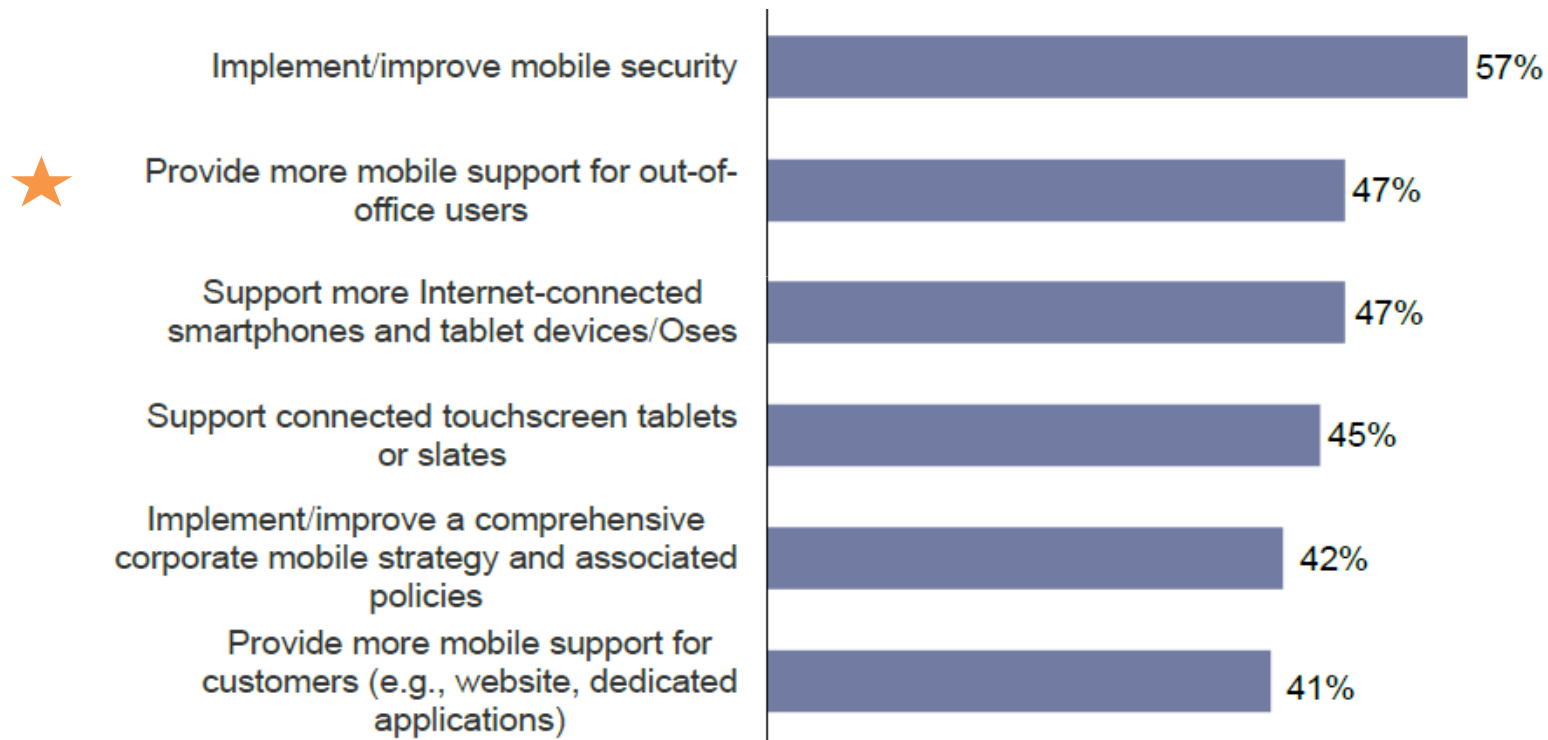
Implement/improve mobile security 57%

Provide more mobile support for out-of-office users 47%

Support more Internet-connected smartphones and tablet devices/Oses 47%

Support connected touchscreen tablets or slates 45%

Implement/improve a comprehensive corporate mobile strategy and associated policies 42%

Provide more mobile support for customers (e.g., website, dedicated applications) 41%